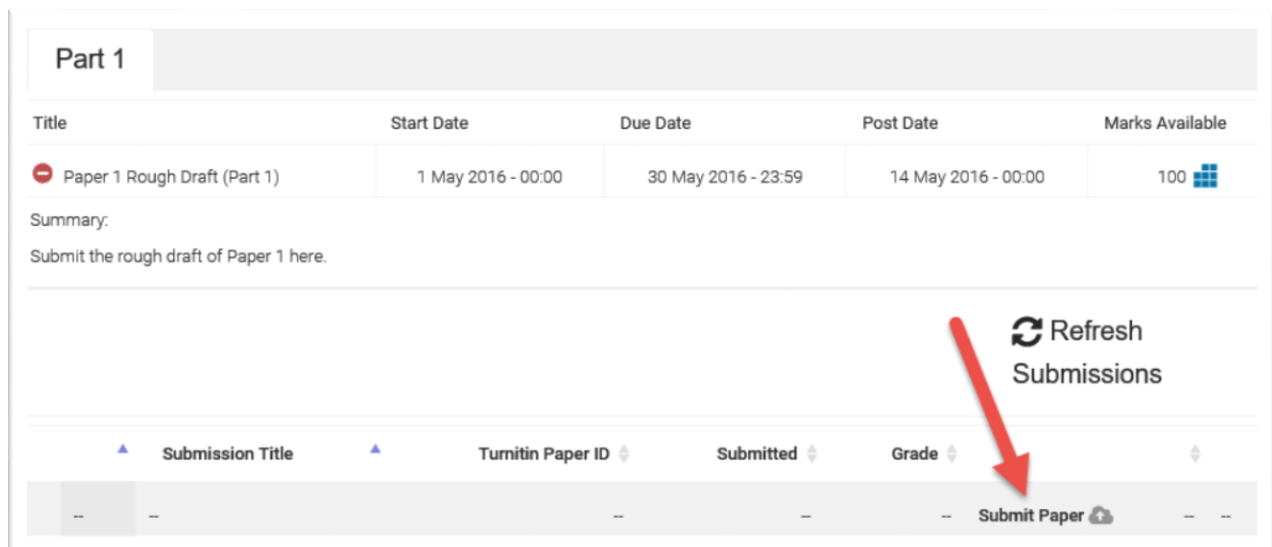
Part 1

| Title | Start Date | Due Date | Post Date | Marks Available |
|---|---|---|---|---|
| Paper 1 Rough Draft (Part 1) | 1 May 2016 - 00:00 | 30 May 2016 - 23:59 | 14 May 2016 - 00:00 | 100 |

Summary:

Submit the rough draft of Paper 1 here.

Refresh Submissions

| | Submission Title | Turnitin Paper ID | Submitted | Grade | | |
|---|---|---|---|---|---|---|
| -- | -- | -- | -- | -- | Submit Paper | -- -- |